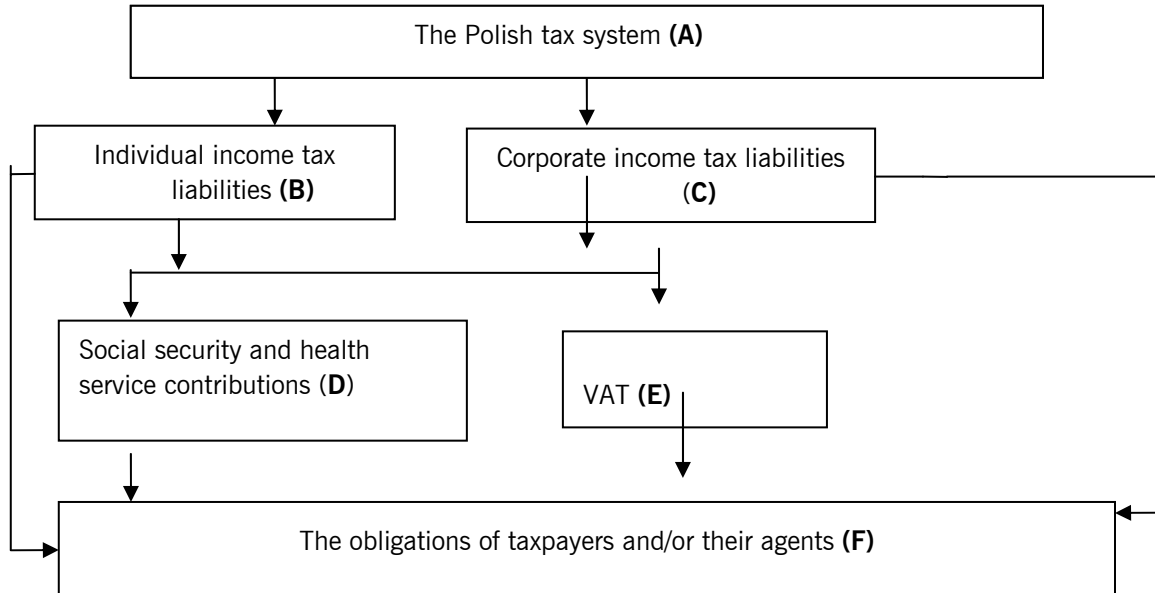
The Polish tax system **(A)**

Individual income tax liabilities **(B)**

Corporate income tax liabilities (**C)**

Social security and health service contributions (**D**)

VAT **(E)**

The obligations of taxpayers and/or their agents **(F)**